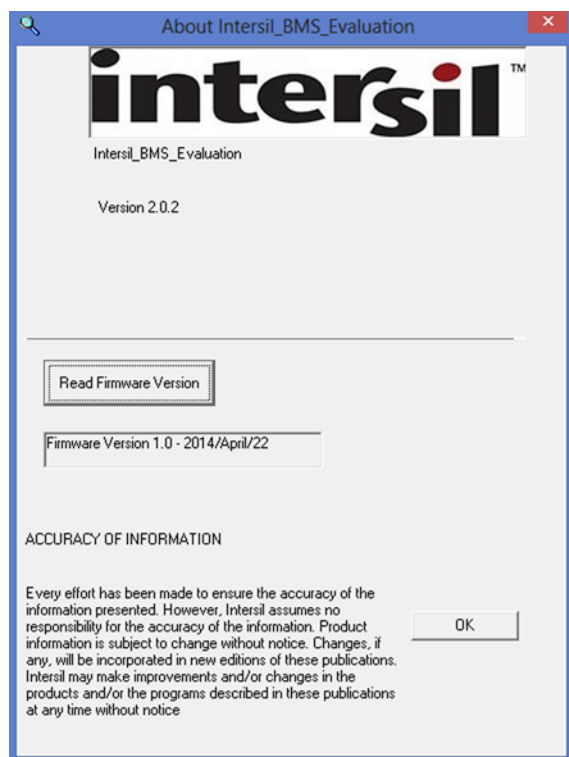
About Intersil_BMS_Evaluation

intersil™

Intersil_BMS_Evaluation

Version 2.0.2

Read Firmware Version

Firmware Version 1.0 - 2014/April/22

ACCURACY OF INFORMATION

Every effort has been made to ensure the accuracy of the information presented. However, Intersil assumes no responsibility for the accuracy of the information. Product information is subject to change without notice. Changes, if any, will be incorporated in new editions of these publications. Intersil may make improvements and/or changes in the products and/or the programs described in these publications at any time without notice

OK